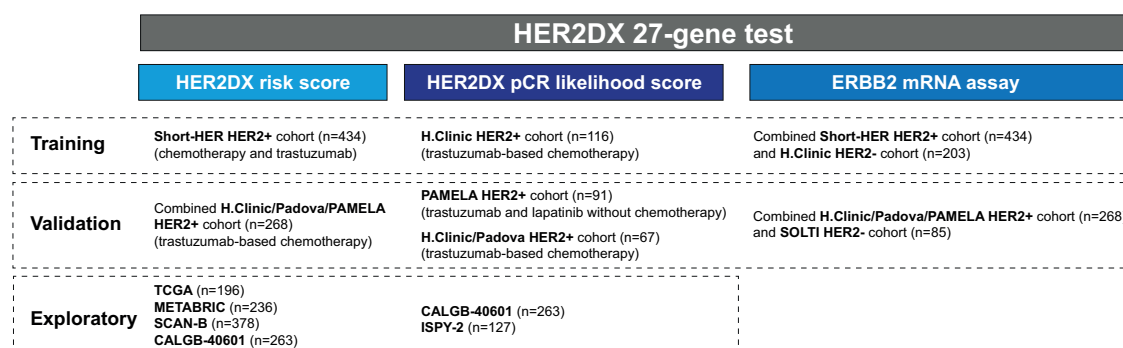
HER2DX 27-gene test

HER2DX risk score

HER2DX pCR likelihood score

ERBB2 mRNA assay

| | HER2DX risk score | HER2DX pCR likelihood score | ERBB2 mRNA assay |
|---|---|---|---|
| Training | Short-HER HER2+ cohort (n=434) (chemotherapy and trastuzumab) | H.Clinic HER2+ cohort (n=116) (trastuzumab-based chemotherapy) | Combined Short-HER HER2+ cohort (n=434) and H.Clinic HER2- cohort (n=203) |
| Validation | Combined H.Clinic/Padova/PAMELA HER2+ cohort (n=268) (trastuzumab-based chemotherapy) | PAMELA HER2+ cohort (n=91) (trastuzumab and lapatinib without chemotherapy) H.Clinic/Padova HER2+ cohort (n=67) (trastuzumab-based chemotherapy) | Combined H.Clinic/Padova/PAMELA HER2+ cohort (n=268 and SOLTI HER2- cohort (n=85) |
| Exploratory | TCGA (n=196) METABRIC (n=236) SCAN-B (n=378) CALGB-40601 (n=263) | CALGB-40601 (n=263) ISPY-2 (n=127) | |